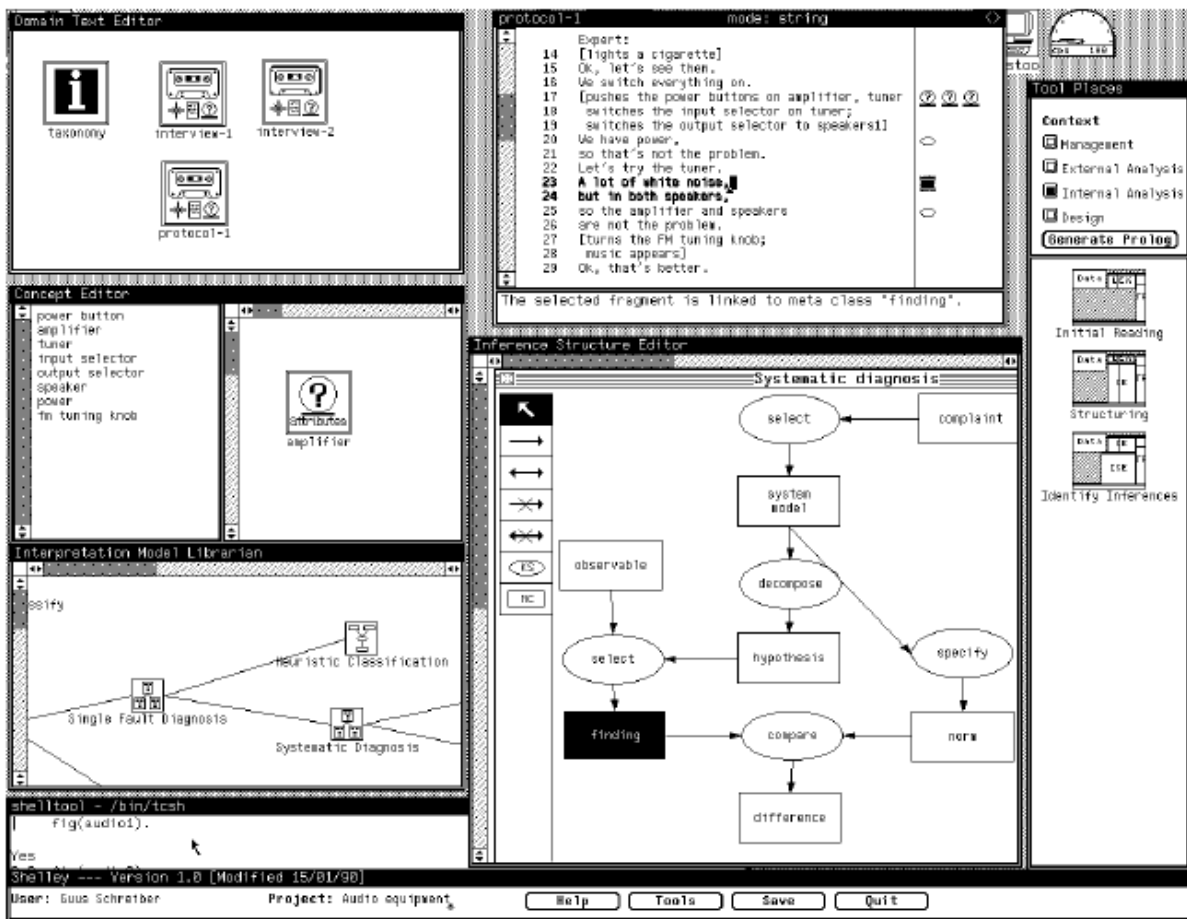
Domain Text Editor

taxonomy
interview-1
interview-2
protocol-1

protocol-1 mode: string

Expert:
14 [lights a cigarette]
15 Ok, let's see then.
16 We switch everything on.
17 [pushes the power buttons on amplifier, tuner
18 switches the input selector on tuner;
19 switches the output selector to speakers]
20 We have power,
21 so that's not the problem.
22 Let's try the tuner.
23 A lot of white noise,
24 but in both speakers,
25 so the amplifier and speakers
26 are not the problem.
27 [turns the FM tuning knob;
28 music appears]
29 Ok, that's better.

The selected fragment is linked to meta class "finding".

stoo

Tool Places

Context
Management
External Analysis
Internal Analysis
Design
Generate Prolog

Initial Reading
Structuring
Identify Inferences

Concept Editor

power button
amplifier
tuner
input selector
output selector
speaker
power
fm tuning knob

attributes
amplifier

Inference Structure Editor

Systematic diagnosis

select
complaint
system model
observable
decompose
select
hypothesis
specify
finding
compare
norm
difference

Interpretation Model Librarian

ssify
Heuristic Classification
Single Fault Diagnosis
Systematic Diagnosis

shelltool - /bin/tcsh
fig(audio1).

Yes

Shelley --- Version 1.0 [Modified 15/01/90]

User: Guus Schreiber
Project: Audio equipment

Help
Tools
Save
Quit